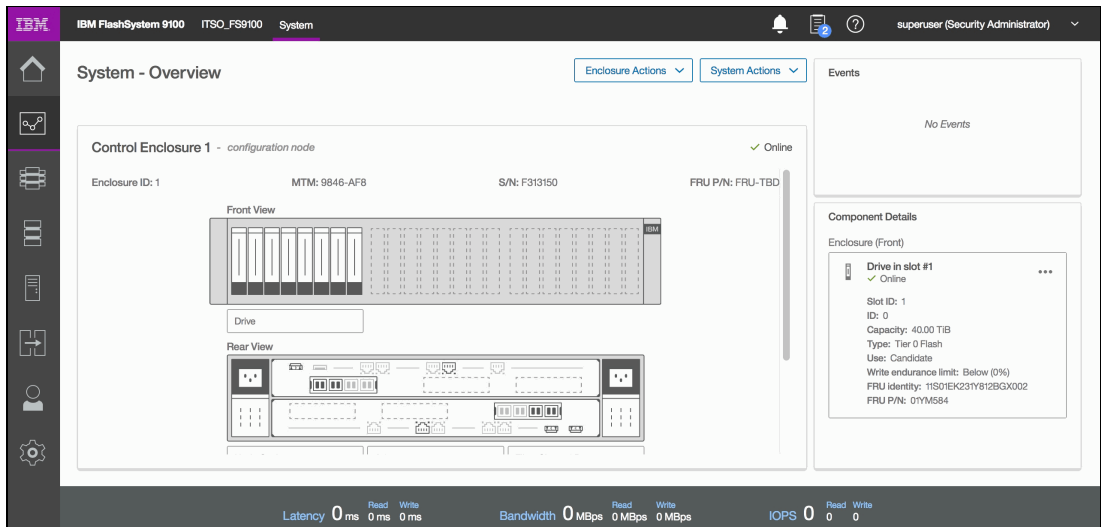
IBM IBM FlashSystem 9100 ITSO_FS9100 System

2

superuser (Security Administrator)

System - Overview

Enclosure Actions

System Actions

Events

No Events

Control Enclosure 1 - configuration node

✓ Online

Enclosure ID: 1

MTM: 9846-AF8

S/N: F313150

FRU P/N: FRU-TBD

Front View

IBM

Drive

Rear View

Component Details

Enclosure (Front)

Drive in slot #1

✓ Online

Slot ID: 1
ID: 0
Capacity: 40.00 TiB
Type: Tier 0 Flash
Use: Candidate
Write endurance limit: Below (0%)
FRU identity: 11S01EK231Y812BGX002
FRU P/N: 01YM584

Latency 0 ms Read 0 ms Write 0 ms

Bandwidth 0 MBps Read 0 MBps Write 0 MBps

IOPS 0 Read 0 Write 0